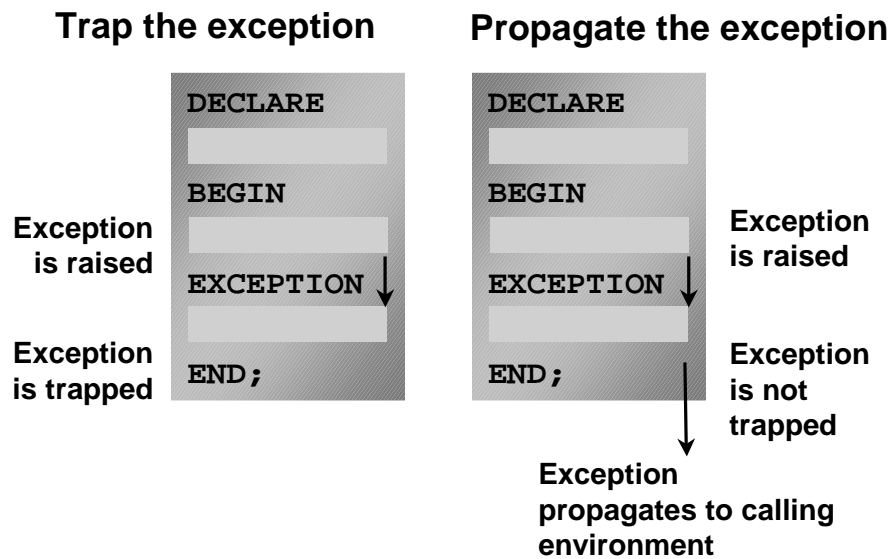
Trap the exception

DECLARE

BEGIN

Exception is raised

EXCEPTION

Exception is trapped

END;

Propagate the exception

DECLARE

BEGIN

Exception is raised

EXCEPTION

END;

Exception is not trapped

Exception propagates to calling environment